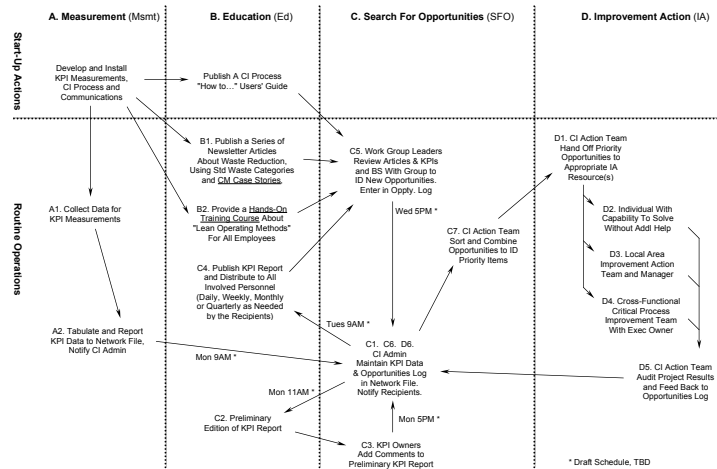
A. Measurement (Msmt)

B. Education (Ed)

C. Search For Opportunities (SFO)

D. Improvement Action (IA)

Start-Up Actions

Develop and Install KPI Measurements, CI Process and Communications

Publish A CI Process "How to…" Users' Guide

Routine Operations

B1. Publish a Series of Newsletter Articles About Waste Reduction, Using Std Waste Categories and CM Case Stories.

C5. Work Group Leaders Review Articles & KPIs and BS With Group to ID New Opportunities. Enter in Oppty. Log

D1. CI Action Team Hand Off Priority Opportunities to Appropriate IA Resource(s)

A1. Collect Data for KPI Measurements

B2. Provide a Hands-On Training Course About "Lean Operating Methods" For All Employees

Wed 5PM *

C7. CI Action Team Sort and Combine Opportunities to ID Priority Items

D2. Individual With Capability To Solve Without Addl Help

D3. Local Area Improvement Action Team and Manager

C4. Publish KPI Report and Distribute to All Involved Personnel (Daily, Weekly, Monthly or Quarterly as Needed by the Recipients)

D4. Cross-Functional Critical Process Improvement Team With Exec Owner

Tues 9AM *

A2. Tabulate and Report KPI Data to Network File, Notify CI Admin

C1. C6. D6. CI Admin Maintain KPI Data & Opportunities Log in Network File. Notify Recipients.

Mon 9AM *

D5. CI Action Team Audit Project Results and Feed Back to Opportunities Log

Mon 11AM *

C2. Preliminary Edition of KPI Report

Mon 5PM *

C3. KPI Owners Add Comments to Preliminary KPI Report

* Draft Schedule, TBD